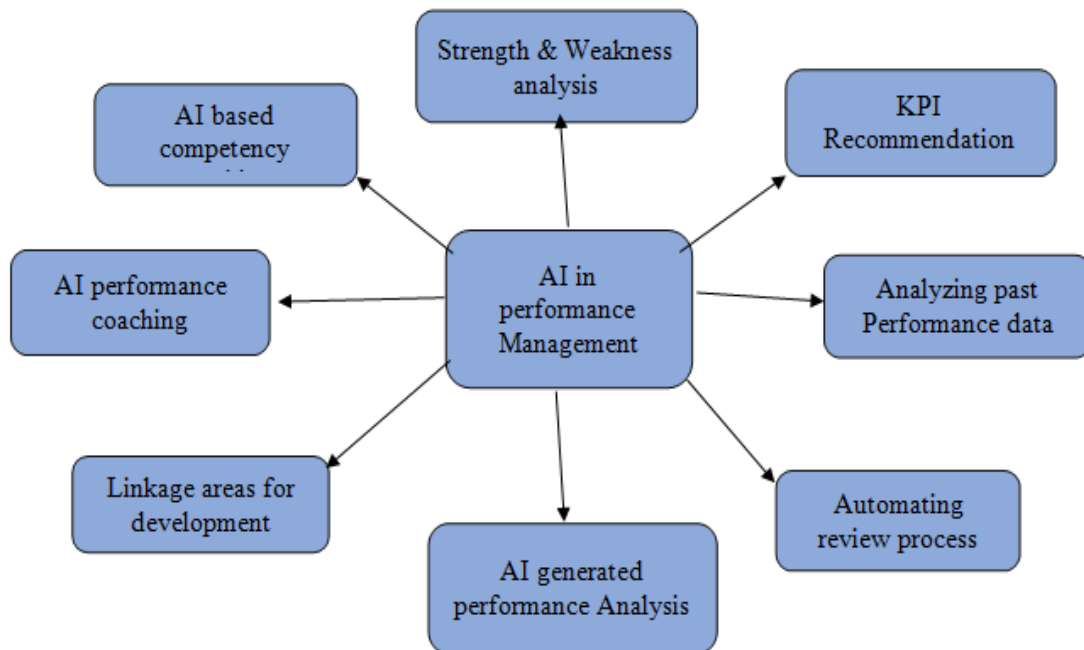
Strength & Weakness analysis

AI based competency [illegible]

KPI Recommendation

AI in performance Management

AI performance coaching

Analyzing past Performance data

Linkage areas for development

AI generated performance Analysis

Automating review process